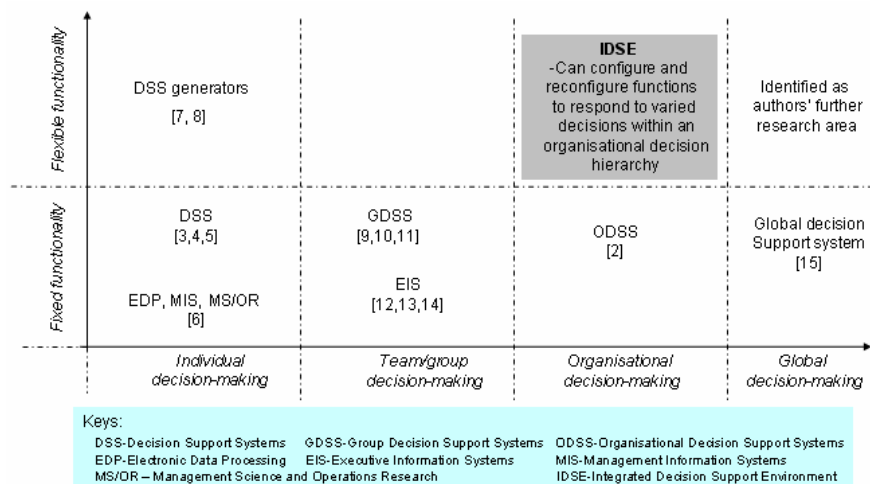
Flexible functionality

DSS generators
[7, 8]

IDSE
-Can configure and reconfigure functions to respond to varied decisions within an organisational decision hierarchy

Identified as authors' further research area

Fixed functionality

DSS
[3,4,5]

EDP, MIS, MS/OR
[6]

GDSS
[9,10,11]

EIS
[12,13,14]

ODSS
[2]

Global decision Support system
[15]

Individual decision-making

Team/group decision-making

Organisational decision-making

Global decision-making

Keys:
DSS-Decision Support Systems GDSS-Group Decision Support Systems ODSS-Organisational Decision Support Systems
EDP-Electronic Data Processing EIS-Executive Information Systems MIS-Management Information Systems
MS/OR – Management Science and Operations Research IDSE-Integrated Decision Support Environment